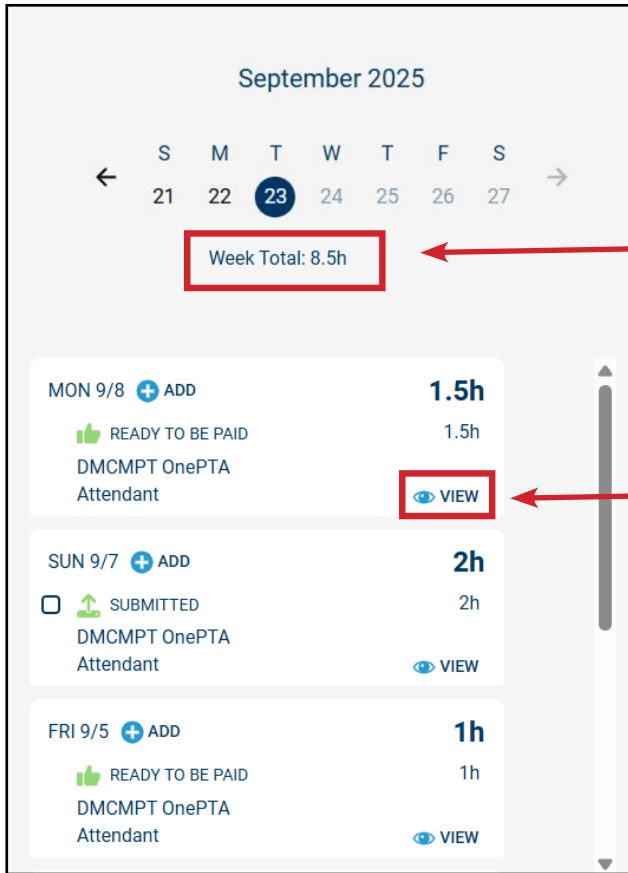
September 2025

| S | M | T | W | T | F | S |
|---|---|---|---|---|---|---|
| 21 | 22 | 23 | 24 | 25 | 26 | 27 |

Week Total: 8.5h

MON 9/8 ADD 1.5h
READY TO BE PAID 1.5h
DMCMPT OnePTA
Attendant
VIEW

SUN 9/7 ADD 2h
SUBMITTED 2h
DMCMPT OnePTA
Attendant
VIEW

FRI 9/5 ADD 1h
READY TO BE PAID 1h
DMCMPT OnePTA
Attendant
VIEW